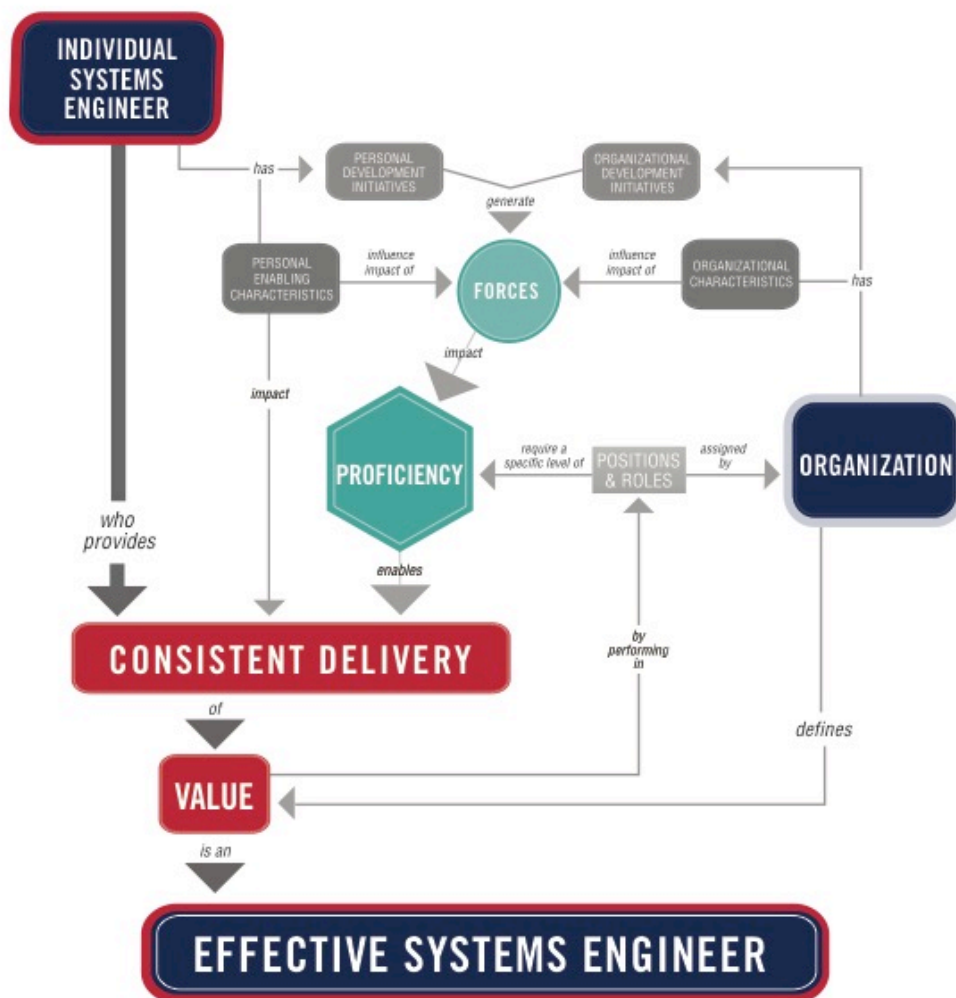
INDIVIDUAL SYSTEMS ENGINEER

has

PERSONAL DEVELOPMENT INITIATIVES

ORGANIZATIONAL DEVELOPMENT INITIATIVES

generate

PERSONAL ENABLING CHARACTERISTICS

influence impact of

FORCES

influence impact of

ORGANIZATIONAL CHARACTERISTICS

has

impact

impact

PROFICIENCY

require a specific level of

POSITIONS & ROLES

assigned by

ORGANIZATION

who provides

enables

CONSISTENT DELIVERY

by performing in

of

defines

VALUE

is an

EFFECTIVE SYSTEMS ENGINEER